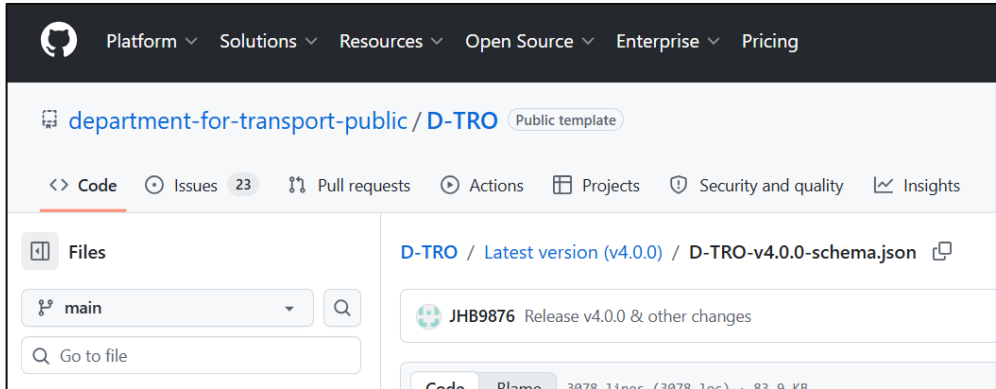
Platform Solutions Resources Open Source Enterprise Pricing

department-for-transport-public / D-TRO Public template

Code Issues 23 Pull requests Actions Projects Security and quality Insights

Files

main

Go to file

D-TRO / Latest version (v4.0.0) / D-TRO-v4.0.0-schema.json

JHB9876 Release v4.0.0 & other changes

Code Blame 3078 lines (3078 loc) · 83.9 KB